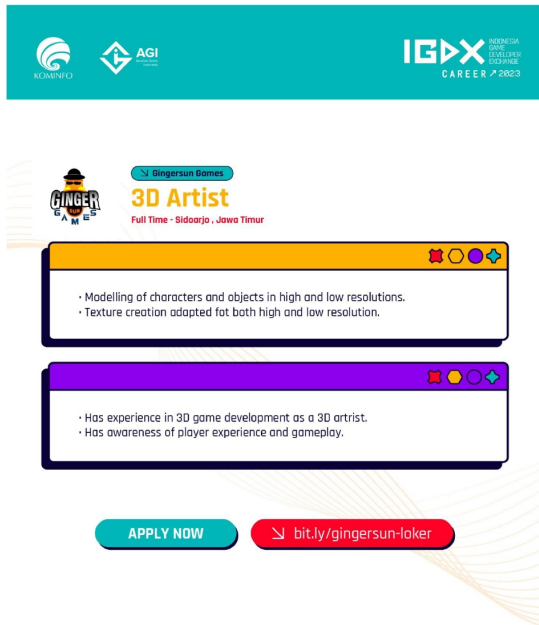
KOMINFO

AGI

IGDX INDONESIA GAME DEVELOPER EXCHANGE CAREER 2023

GINGER SUN GAMES

Gingersun Games

3D Artist

Full Time - Sidoarjo , Jawa Timur

• Modelling of characters and objects in high and low resolutions.
• Texture creation adapted fot both high and low resolution.

• Has experience in 3D game development as a 3D artrist.
• Has awareness of player experience and gameplay.

APPLY NOW

bit.ly/gingersun-loker